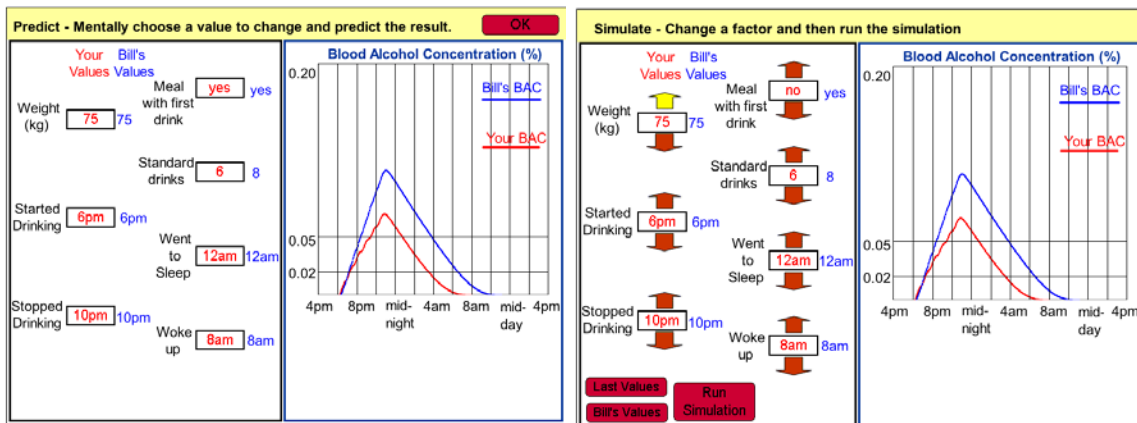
Predict - Mentally choose a value to change and predict the result.

OK

Your Values

Bill's Values

Weight (kg) 75 75

Meal with first drink yes yes

Standard drinks 6 8

Started Drinking 6pm 6pm

Went to Sleep 12am 12am

Stopped Drinking 10pm 10pm

Woke up 8am 8am

Blood Alcohol Concentration (%)

0.20

0.05

0.02

Bill's BAC

Your BAC

4pm 8pm mid-night 4am 8am mid-day 4pm

Simulate - Change a factor and then run the simulation

Your Values

Bill's Values

Weight (kg) 75 75

Meal with first drink no yes

Standard drinks 6 8

Started Drinking 6pm 6pm

Went to Sleep 12am 12am

Stopped Drinking 10pm 10pm

Woke up 8am 8am

Last Values

Bill's Values

Run Simulation

Blood Alcohol Concentration (%)

0.20

0.05

0.02

Bill's BAC

Your BAC

4pm 8pm mid-night 4am 8am mid-day 4pm